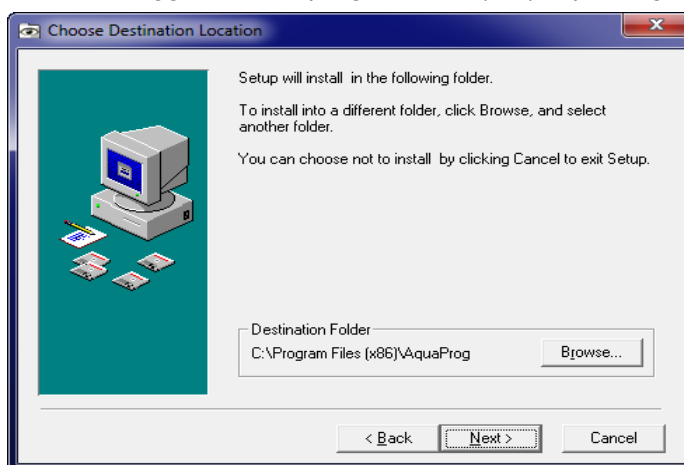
Choose Destination Location

Setup will install  in the following folder.

To install into a different folder, click Browse, and select another folder.

You can choose not to install  by clicking Cancel to exit Setup.

Destination Folder

C:\Program Files (x86)\AquaProg

Browse...

< Back

Next >

Cancel